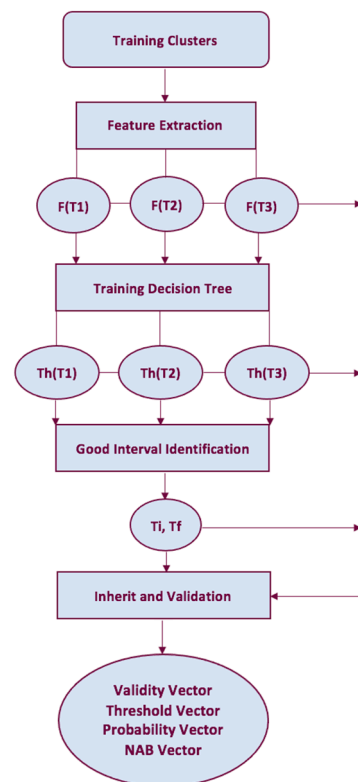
Training Clusters

Feature Extraction

F(T1)

F(T2)

F(T3)

Training Decision Tree

Th(T1)

Th(T2)

Th(T3)

Good Interval Identification

Ti, Tf

Inherit and Validation

Validity Vector
Threshold Vector
Probability Vector
NAB Vector